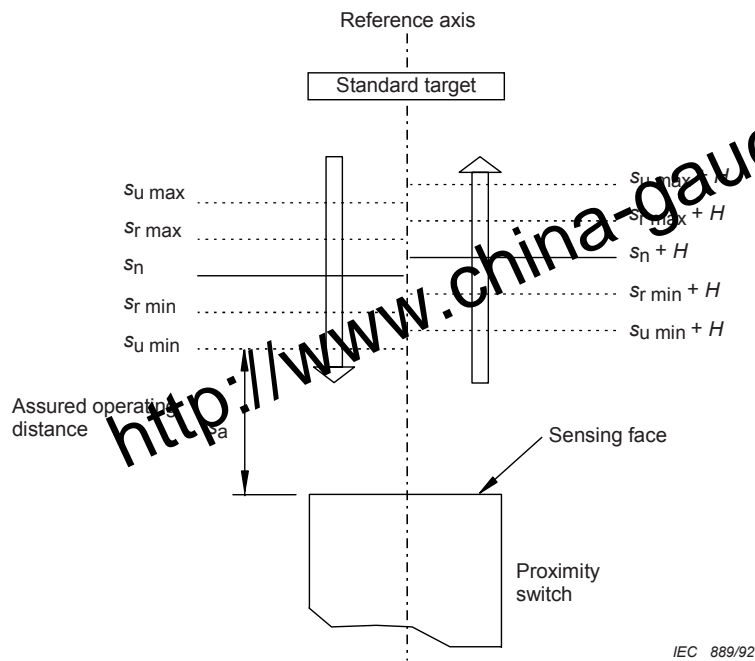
Reference axis

Standard target

$s_{u\ max}$

$s_{r\ max}$

$s_n$

$s_{r\ min}$

$s_{u\ min}$

$s_{u\ max} + H$

$s_{r\ max} + H$

$s_n + H$

$s_{r\ min} + H$

$s_{u\ min} + H$

http://www.china-gauge

Assured operating distance

$s_a$

Sensing face

Proximity switch

IEC 889/92